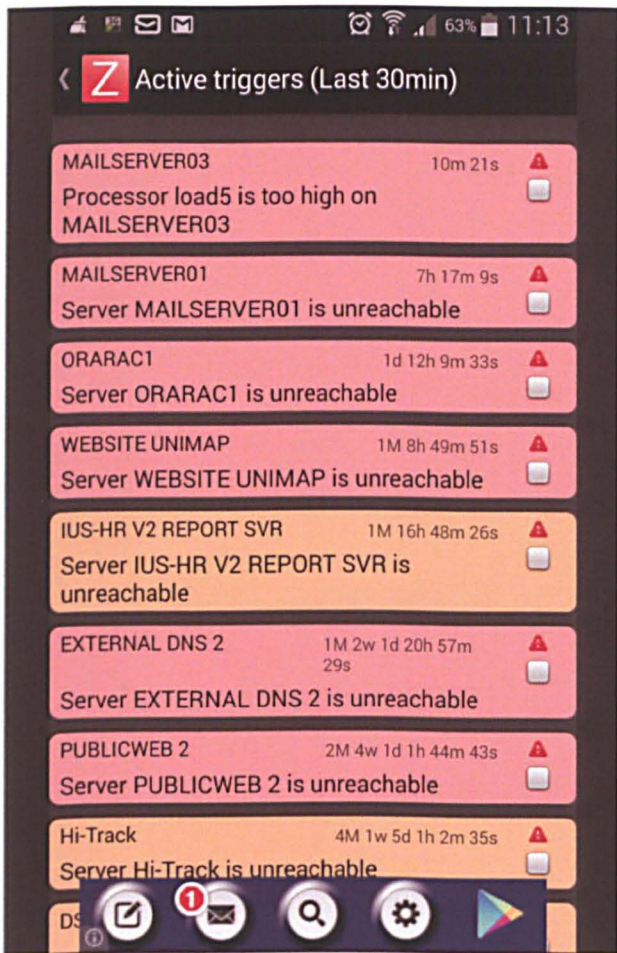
63% 11:13

Z Active triggers (Last 30min)

MAILSERVER03 10m 21s
Processor load5 is too high on MAILSERVER03

MAILSERVER01 7h 17m 9s
Server MAILSERVER01 is unreachable

ORARAC1 1d 12h 9m 33s
Server ORARAC1 is unreachable

WEBSITE UNIMAP 1M 8h 49m 51s
Server WEBSITE UNIMAP is unreachable

IUS-HR V2 REPORT SVR 1M 16h 48m 26s
Server IUS-HR V2 REPORT SVR is unreachable

EXTERNAL DNS 2 1M 2w 1d 20h 57m 29s
Server EXTERNAL DNS 2 is unreachable

PUBLICWEB 2 2M 4w 1d 1h 44m 43s
Server PUBLICWEB 2 is unreachable

Hi-Track 4M 1w 5d 1h 2m 35s
Server Hi-Track is unreachable

DS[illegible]

1